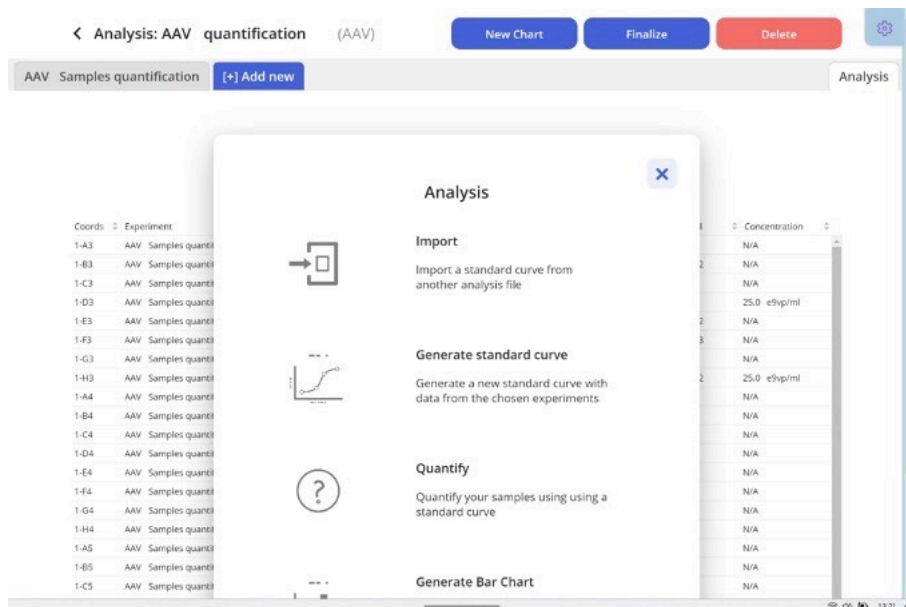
< Analysis: AAV quantification (AAV)

New Chart

Finalize

Delete

AAV Samples quantification

[+] Add new

Analysis

Coords | Experiment | Concentration
1-A3 | AAV Samples quanti | N/A
1-B3 | AAV Samples quanti | N/A
1-C3 | AAV Samples quanti | N/A
1-D3 | AAV Samples quanti | 25.0 e9vp/ml
1-E3 | AAV Samples quanti | N/A
1-F3 | AAV Samples quanti | N/A
1-G3 | AAV Samples quanti | N/A
1-H3 | AAV Samples quanti | 25.0 e9vp/ml
1-A4 | AAV Samples quanti | N/A
1-B4 | AAV Samples quanti | N/A
1-C4 | AAV Samples quanti | N/A
1-D4 | AAV Samples quanti | N/A
1-E4 | AAV Samples quanti | N/A
1-F4 | AAV Samples quanti | N/A
1-G4 | AAV Samples quanti | N/A
1-H4 | AAV Samples quanti | N/A
1-A5 | AAV Samples quanti | N/A
1-B5 | AAV Samples quanti | N/A
1-C5 | AAV Samples quanti | N/A

Analysis

Import

Import a standard curve from another analysis file

Generate standard curve

Generate a new standard curve with data from the chosen experiments

Quantify

Quantify your samples using using a standard curve

Generate Bar Chart